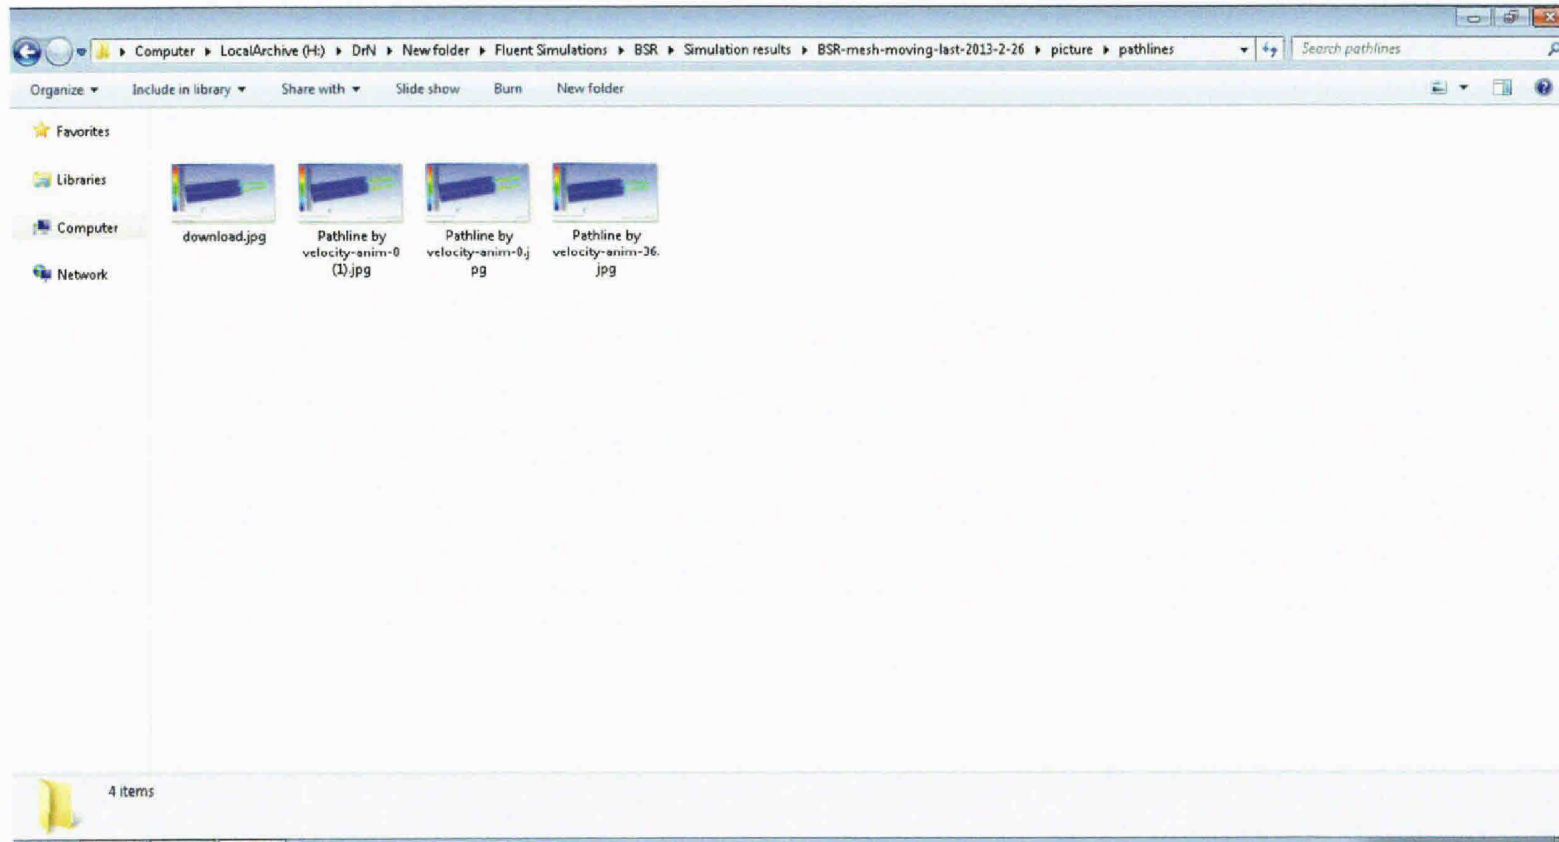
Computer ▸ LocalArchive (H:) ▸ DrN ▸ New folder ▸ Fluent Simulations ▸ BSR ▸ Simulation results ▸ BSR-mesh-moving-last-2013-2-26 ▸ picture ▸ pathlines

Search pathlines

Organize ▾ Include in library ▾ Share with ▾ Slide show Burn New folder

Favorites
Libraries
Computer
Network

download.jpg

Pathline by velocity-anim-0 (1).jpg

Pathline by velocity-anim-0.jpg

Pathline by velocity-anim-36.jpg

4 items